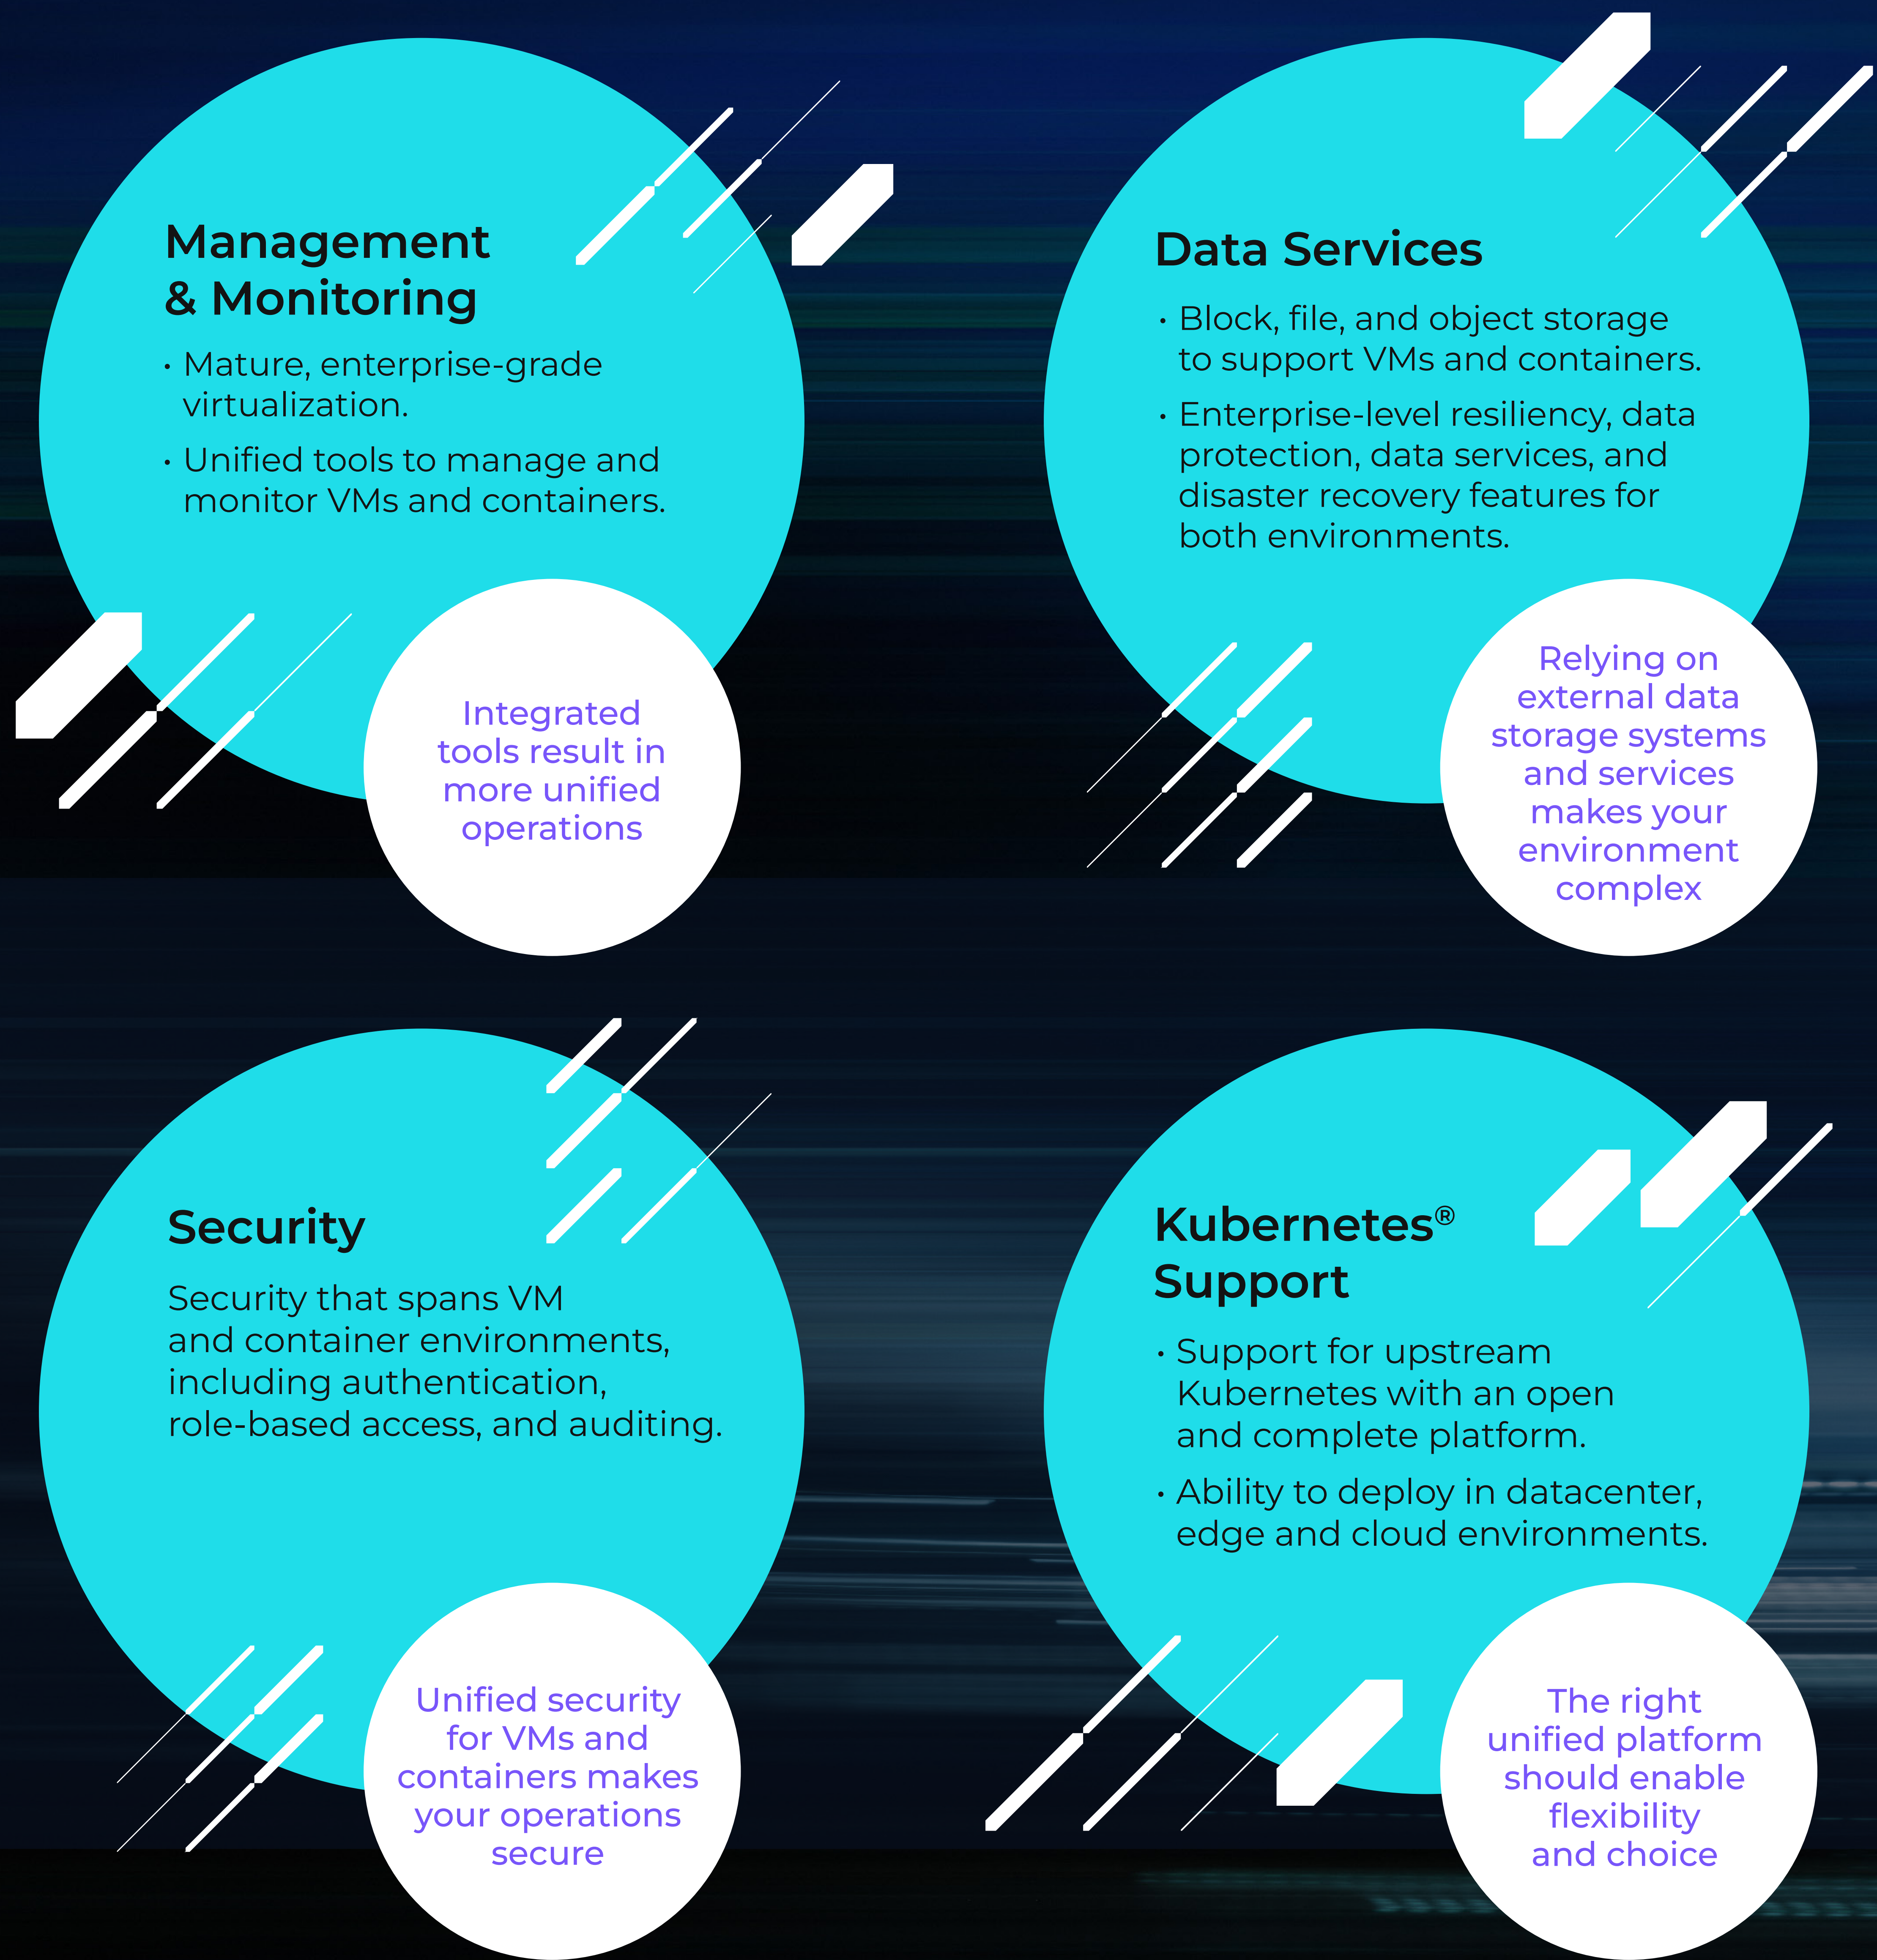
Management & Monitoring

• Mature, enterprise-grade virtualization.

• Unified tools to manage and monitor VMs and containers.

Integrated tools result in more unified operations

Data Services

• Block, file, and object storage to support VMs and containers.

• Enterprise-level resiliency, data protection, data services, and disaster recovery features for both environments.

Relying on external data storage systems and services makes your environment complex

Security

Security that spans VM and container environments, including authentication, role-based access, and auditing.

Unified security for VMs and containers makes your operations secure

Kubernetes® Support

• Support for upstream Kubernetes with an open and complete platform.

• Ability to deploy in datacenter, edge and cloud environments.

The right unified platform should enable flexibility and choice